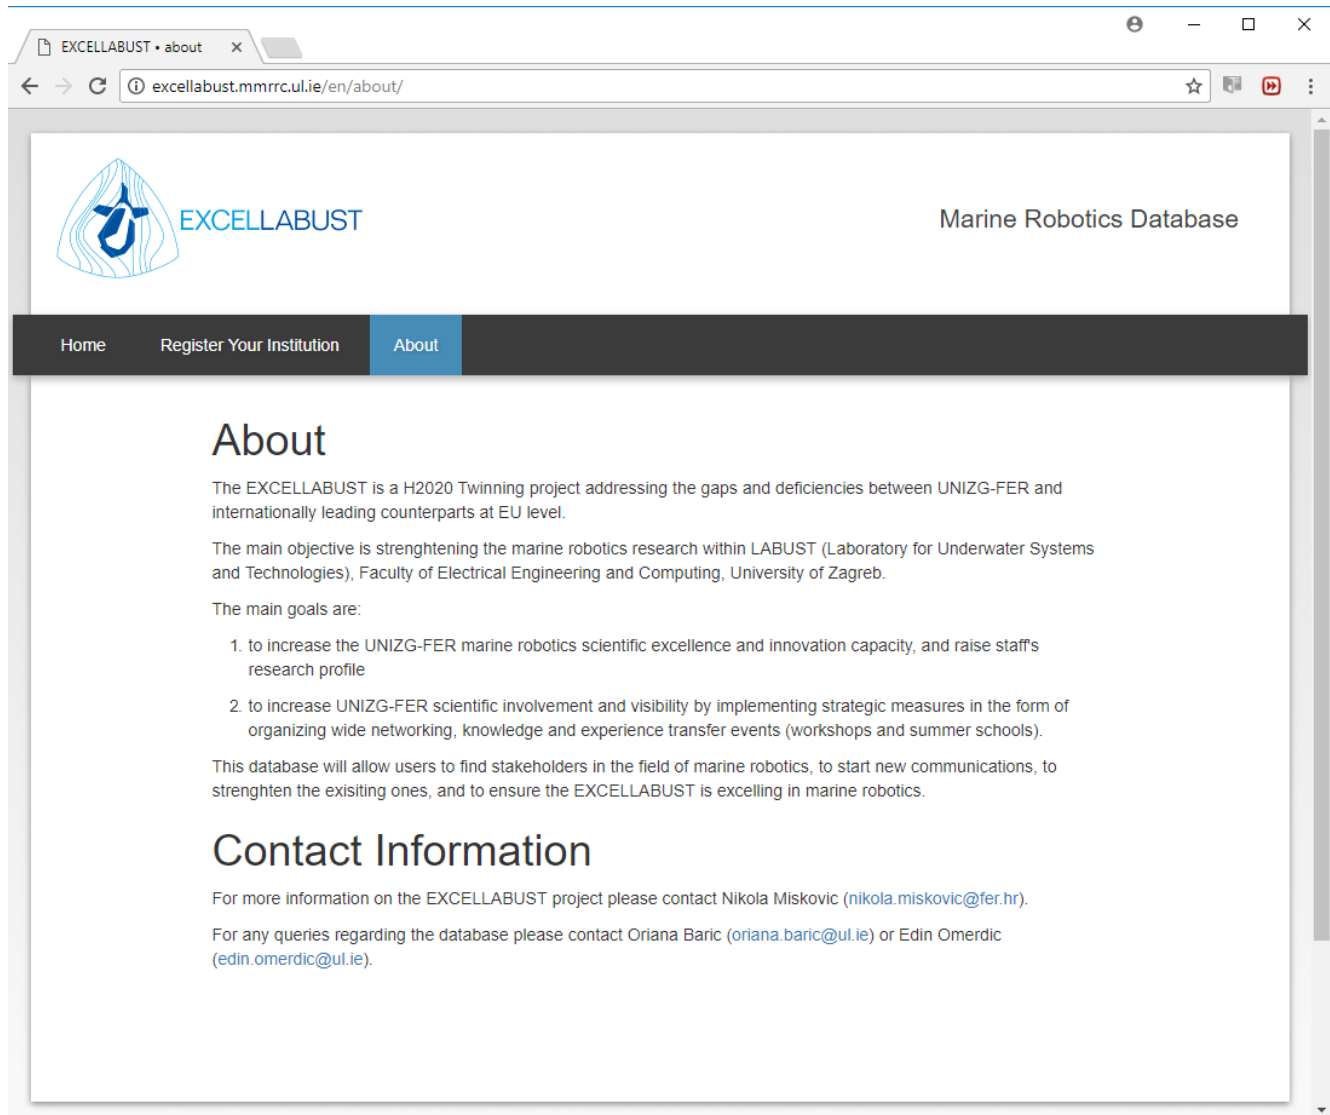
EXCELLABUST • about

excellabust.mmrrc.ul.ie/en/about/

EXCELLABUST

Marine Robotics Database

Home Register Your Institution About

About

The EXCELLABUST is a H2020 Twinning project addressing the gaps and deficiencies between UNIZG-FER and internationally leading counterparts at EU level.

The main objective is strenghtening the marine robotics research within LABUST (Laboratory for Underwater Systems and Technologies), Faculty of Electrical Engineering and Computing, University of Zagreb.

The main goals are:

1. to increase the UNIZG-FER marine robotics scientific excellence and innovation capacity, and raise staff's research profile
2. to increase UNIZG-FER scientific involvement and visibility by implementing strategic measures in the form of organizing wide networking, knowledge and experience transfer events (workshops and summer schools).

This database will allow users to find stakeholders in the field of marine robotics, to start new communications, to strenghten the exisiting ones, and to ensure the EXCELLABUST is excelling in marine robotics.

Contact Information

For more information on the EXCELLABUST project please contact Nikola Miskovic (nikola.miskovic@fer.hr).

For any queries regarding the database please contact Oriana Baric (oriana.baric@ul.ie) or Edin Omerdic (edin.omerdic@ul.ie).